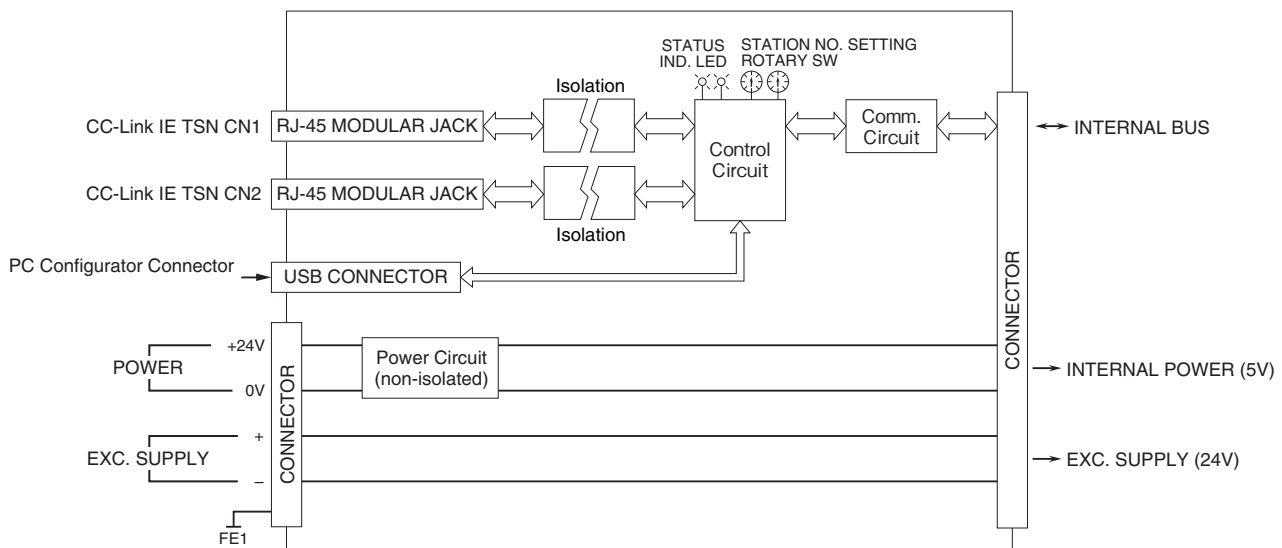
STATUS IND. LED

STATION NO. SETTING ROTARY SW

Isolation

CC-Link IE TSN CN1

RJ-45 MODULAR JACK

Control Circuit

Comm. Circuit

INTERNAL BUS

CC-Link IE TSN CN2

RJ-45 MODULAR JACK

Isolation

PC Configurator Connector

USB CONNECTOR

CONNECTOR

POWER

+24V

0V

Power Circuit (non-isolated)

CONNECTOR

INTERNAL POWER (5V)

EXC. SUPPLY

+

–

EXC. SUPPLY (24V)

FE1